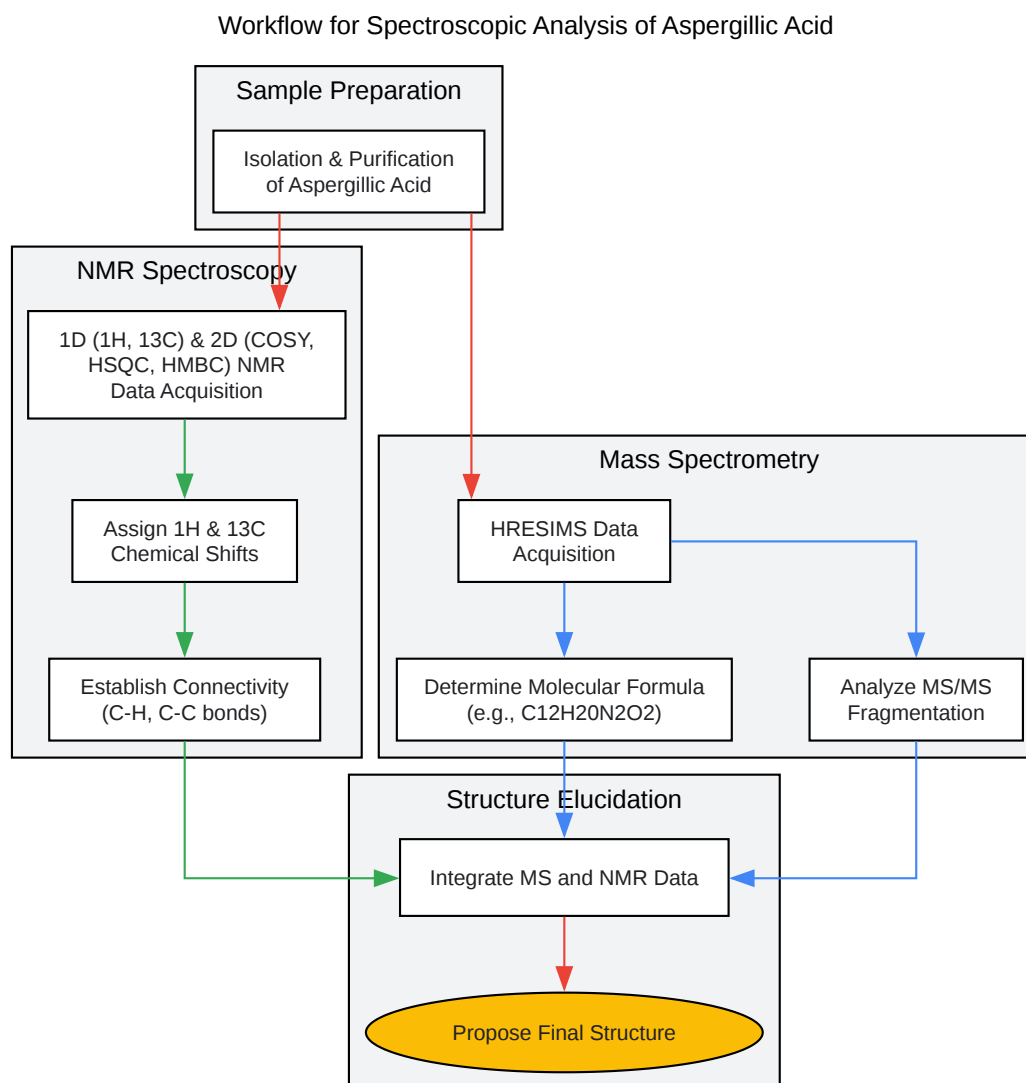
Workflow for Spectroscopic Analysis of Aspergillic Acid

Sample Preparation

Isolation & Purification of Aspergillic Acid

NMR Spectroscopy

1D (1H, 13C) & 2D (COSY, HSQC, HMBC) NMR Data Acquisition

Assign 1H & 13C Chemical Shifts

Establish Connectivity (C-H, C-C bonds)

Mass Spectrometry

HRESIMS Data Acquisition

Determine Molecular Formula (e.g., C12H20N2O2)

Analyze MS/MS Fragmentation

Structure Elucidation

Integrate MS and NMR Data

Propose Final Structure